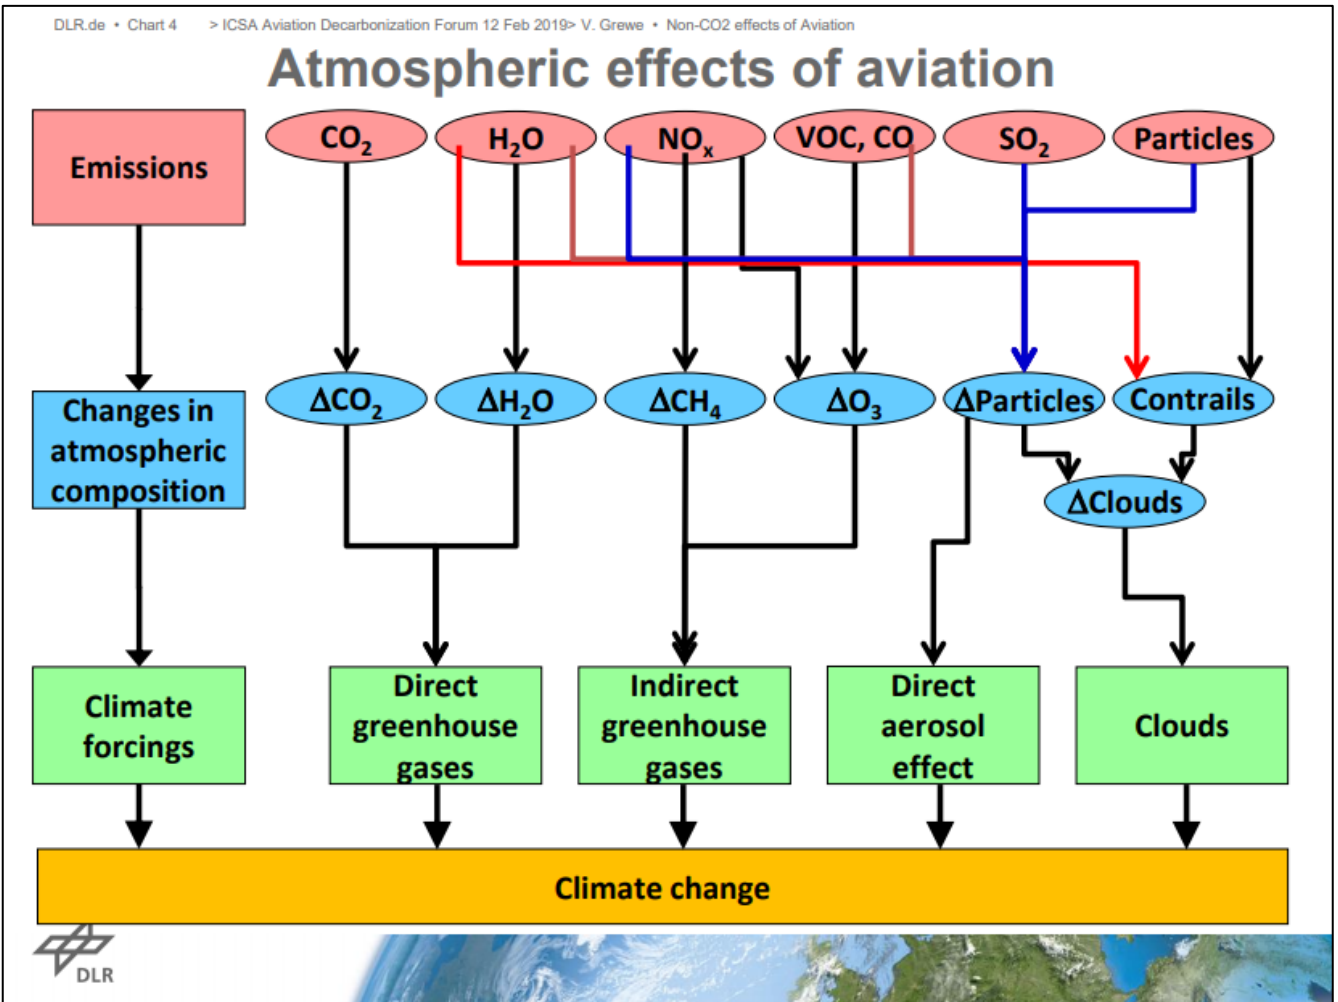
DLR.de • Chart 4 > ICSA Aviation Decarbonization Forum 12 Feb 2019> V. Grewe • Non-CO2 effects of Aviation

Atmospheric effects of aviation

Emissions

$CO_2$

$H_2O$

$NO_x$

VOC, CO

$SO_2$

Particles

Changes in atmospheric composition

$\Delta CO_2$

$\Delta H_2O$

$\Delta CH_4$

$\Delta O_3$

ΔParticles

Contrails

ΔClouds

Climate forcings

Direct greenhouse gases

Indirect greenhouse gases

Direct aerosol effect

Clouds

Climate change

DLR